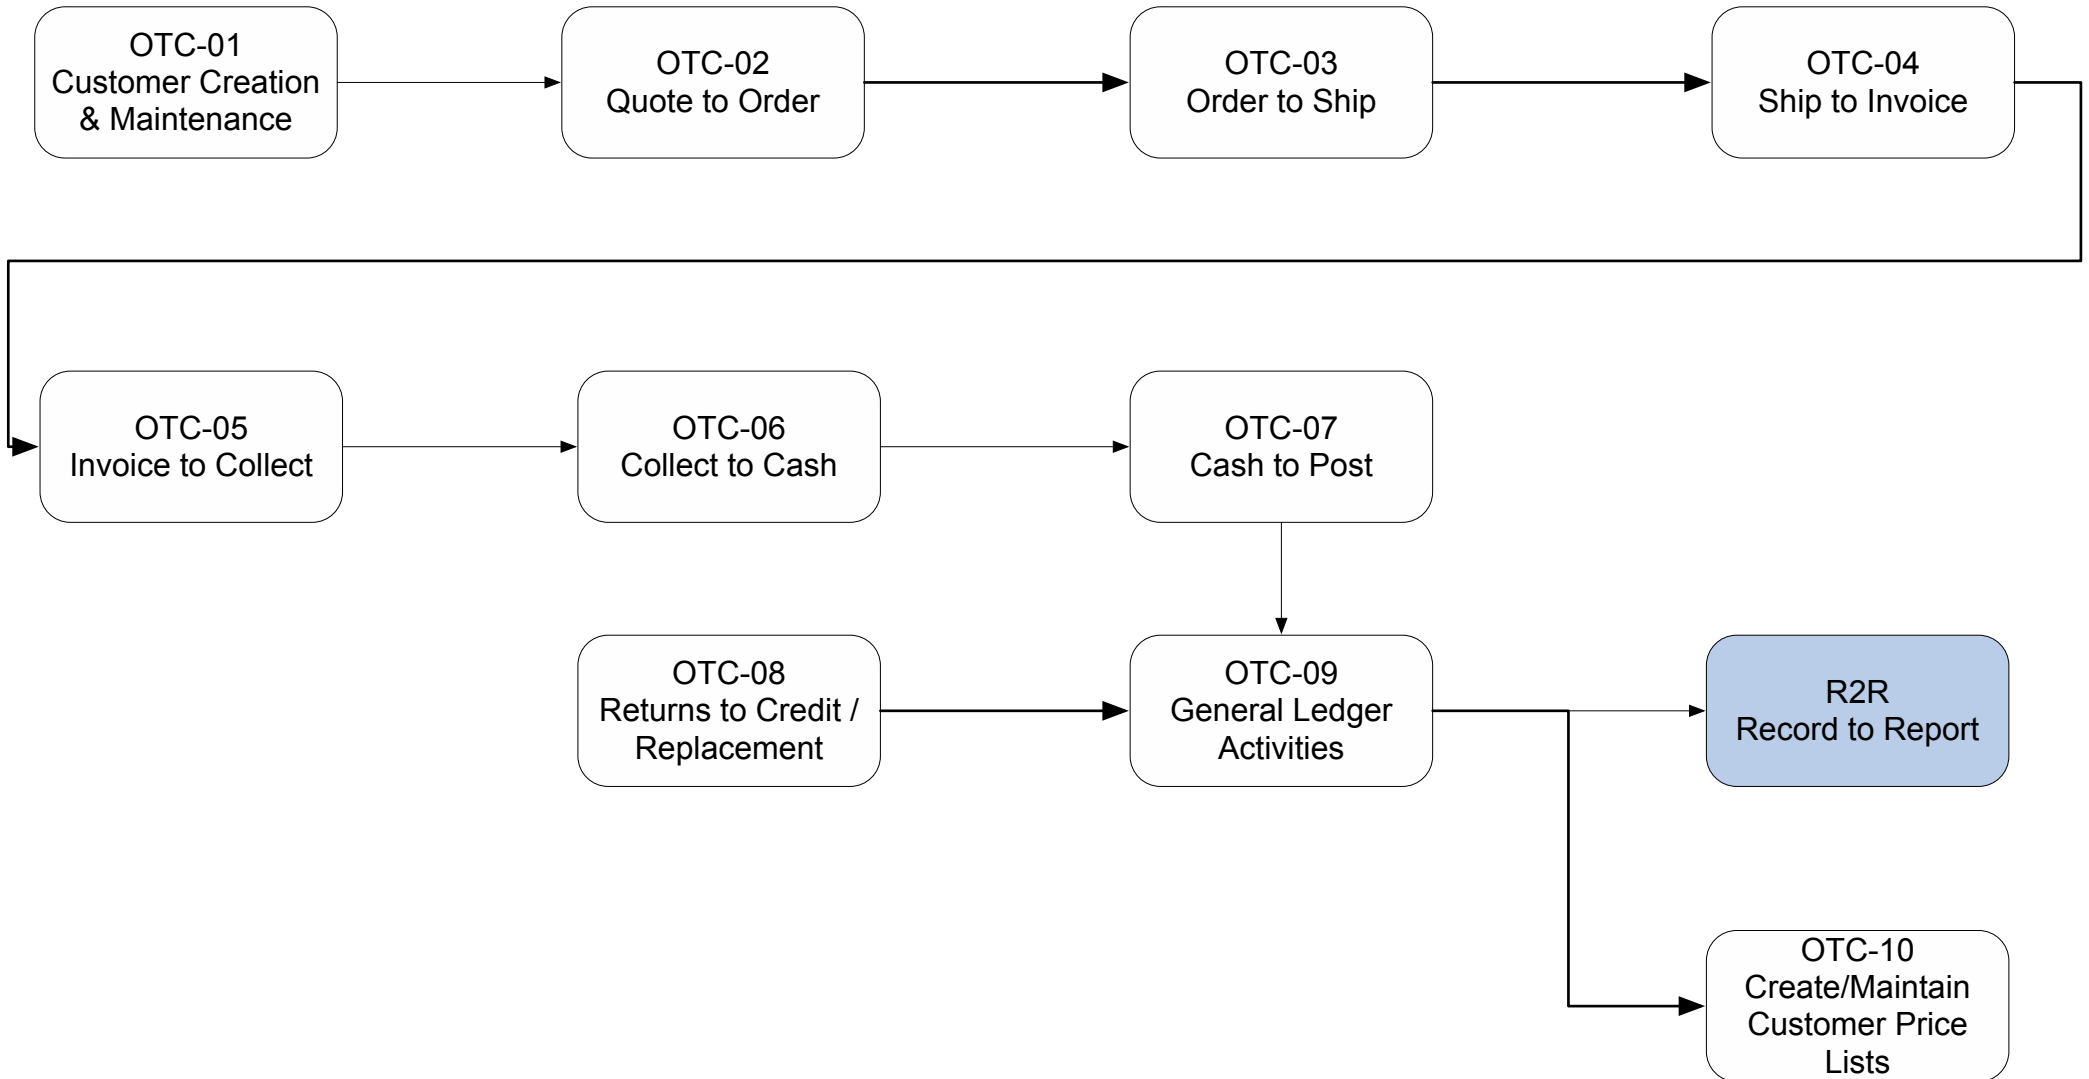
OTC-01
Customer Creation & Maintenance

OTC-02
Quote to Order

OTC-03
Order to Ship

OTC-04
Ship to Invoice

OTC-05
Invoice to Collect

OTC-06
Collect to Cash

OTC-07
Cash to Post

OTC-08
Returns to Credit / Replacement

OTC-09
General Ledger Activities

R2R
Record to Report

OTC-10
Create/Maintain Customer Price Lists